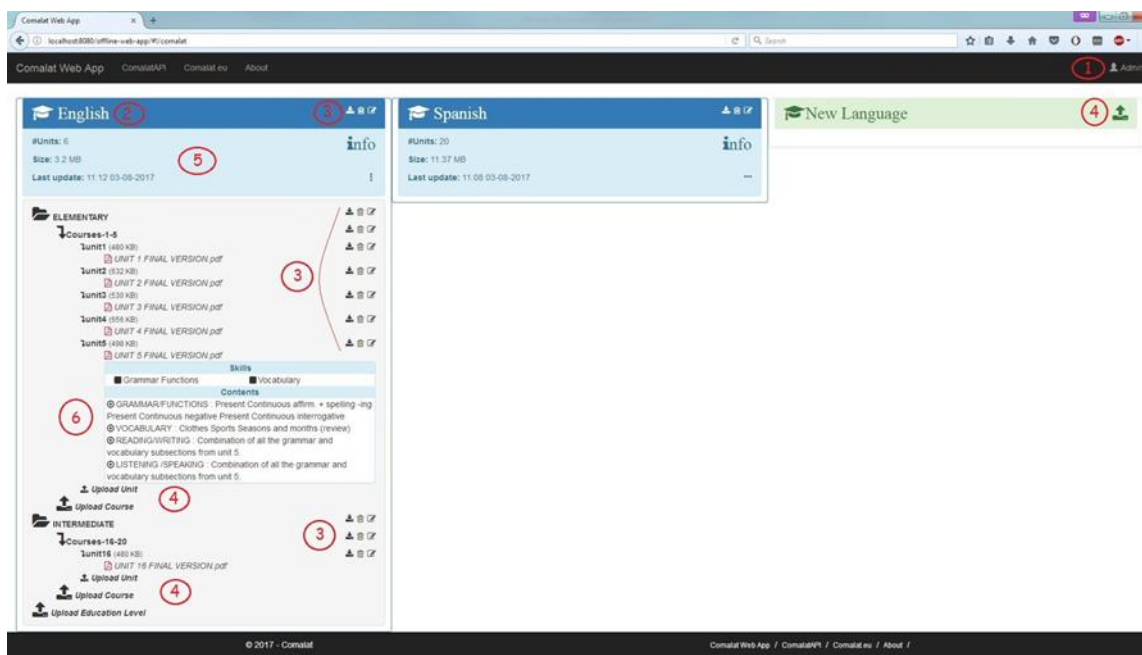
Comalat Web App ×

localhost:8080/offline-web-app/#!/comalat

Search

Comalat Web App ComalatAPI Comalat.eu About

1 Admin

English 2

3

#Units: 6

Size: 3.2 MB

Last update: 11:12 03-08-2017

info

5

Spanish

#Units: 20

Size: 11.37 MB

Last update: 11:08 03-08-2017

info

New Language

4

ELEMENTARY

Courses-1-5

unit1 (480 KB)

UNIT 1 FINAL VERSION.pdf

unit2 (532 KB)

UNIT 2 FINAL VERSION.pdf

unit3 (530 KB)

UNIT 3 FINAL VERSION.pdf

unit4 (556 KB)

UNIT 4 FINAL VERSION.pdf

unit5 (498 KB)

UNIT 5 FINAL VERSION.pdf

3

| Skills | |
|---|---|
| Grammar Functions | Vocabulary |

Contents

GRAMMAR/FUNCTIONS : Present Continuous affirm. + spelling -ing Present Continuous negative Present Continuous interrogative

VOCABULARY : Clothes Sports Seasons and months (review)

READING/WRITING : Combination of all the grammar and vocabulary subsections from unit 5.

LISTENING /SPEAKING : Combination of all the grammar and vocabulary subsections from unit 5.

6

Upload Unit

4

Upload Course

INTERMEDIATE

Courses-16-20

unit16 (480 KB)

UNIT 16 FINAL VERSION.pdf

3

Upload Unit

4

Upload Course

Upload Education Level

© 2017 - Comalat

Comalat Web App / ComalatAPI / Comalat.eu / About /